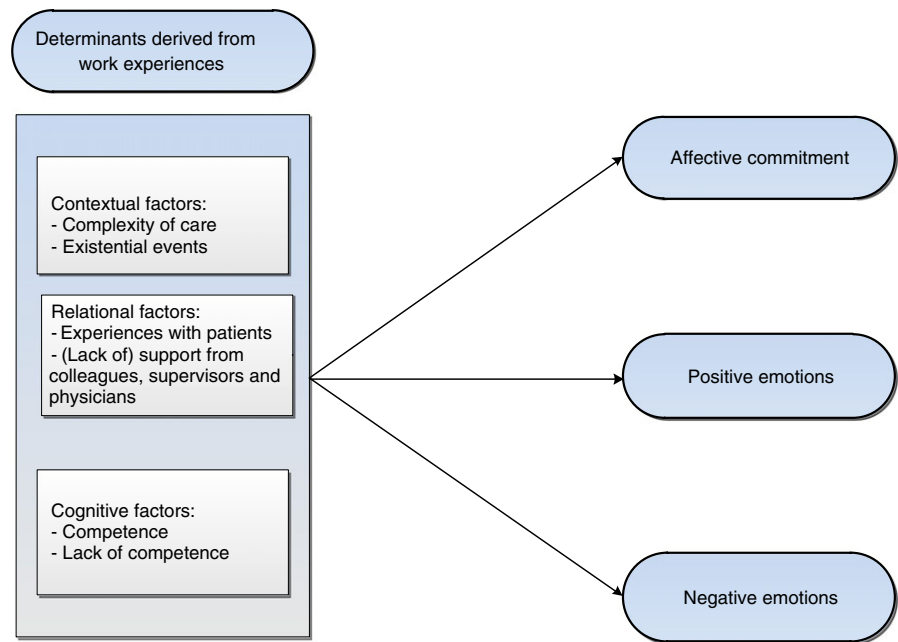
Determinants derived from work experiences

Contextual factors:
- Complexity of care
- Existential events

Relational factors:
- Experiences with patients
- (Lack of) support from colleagues, supervisors and physicians

Cognitive factors:
- Competence
- Lack of competence

Affective commitment

Positive emotions

Negative emotions